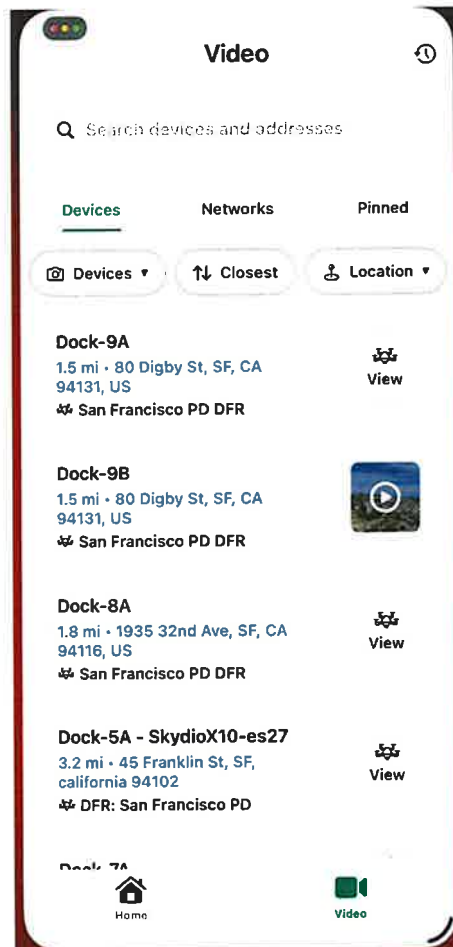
Video

Search devices and addresses

Devices

Networks

Pinned

Devices ▾

Closest

Location ▾

Dock-9A
1.5 mi • 80 Digby St, SF, CA 94131, US
San Francisco PD DFR

View

Dock-9B
1.5 mi • 80 Digby St, SF, CA 94131, US
San Francisco PD DFR

Dock-8A
1.8 mi • 1935 32nd Ave, SF, CA 94116, US
San Francisco PD DFR

View

Dock-5A - SkydioX10-es27
3.2 mi • 45 Franklin St, SF, california 94102
DFR: San Francisco PD

View

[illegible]

Home

Video